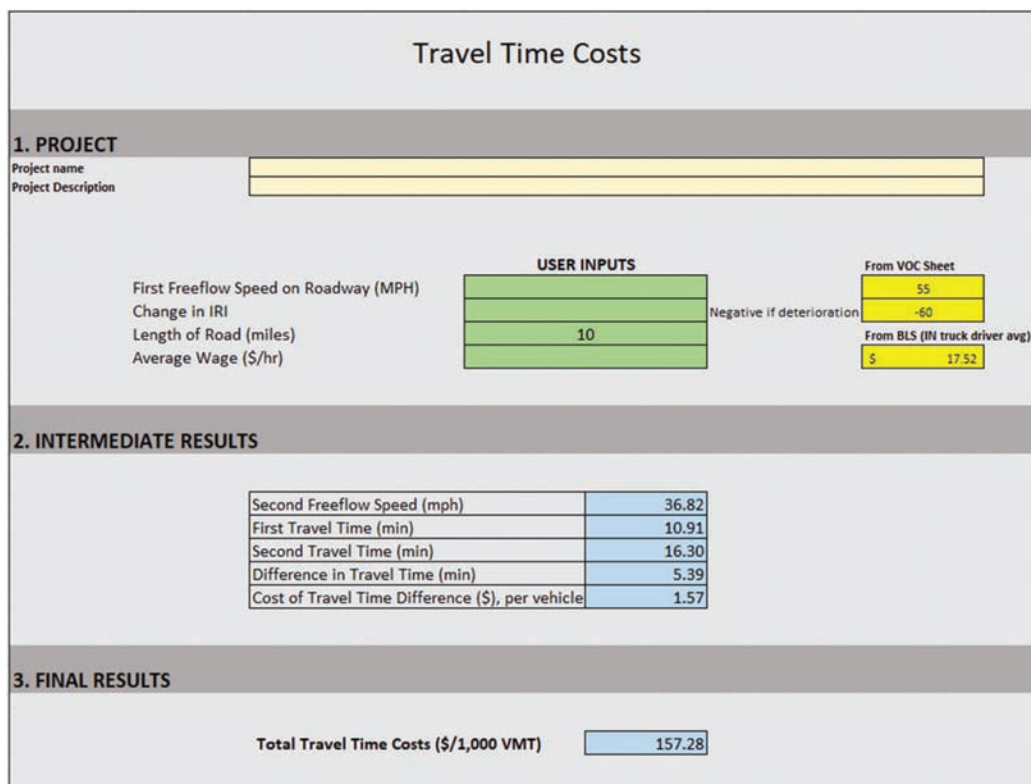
Travel Time Costs

1. PROJECT
Project name
Project Description

USER INPUTS

From VOC Sheet

First Freeflow Speed on Roadway (MPH) 55
Change in IRI Negative if deterioration -60
Length of Road (miles) 10
From BLS (IN truck driver avg)
Average Wage ($/hr) $ 17.52

2. INTERMEDIATE RESULTS

| Second Freeflow Speed (mph) | 36.82 |
|---|---|
| First Travel Time (min) | 10.91 |
| Second Travel Time (min) | 16.30 |
| Difference in Travel Time (min) | 5.39 |
| Cost of Travel Time Difference ($), per vehicle | 1.57 |

3. FINAL RESULTS

Total Travel Time Costs ($/1,000 VMT) 157.28